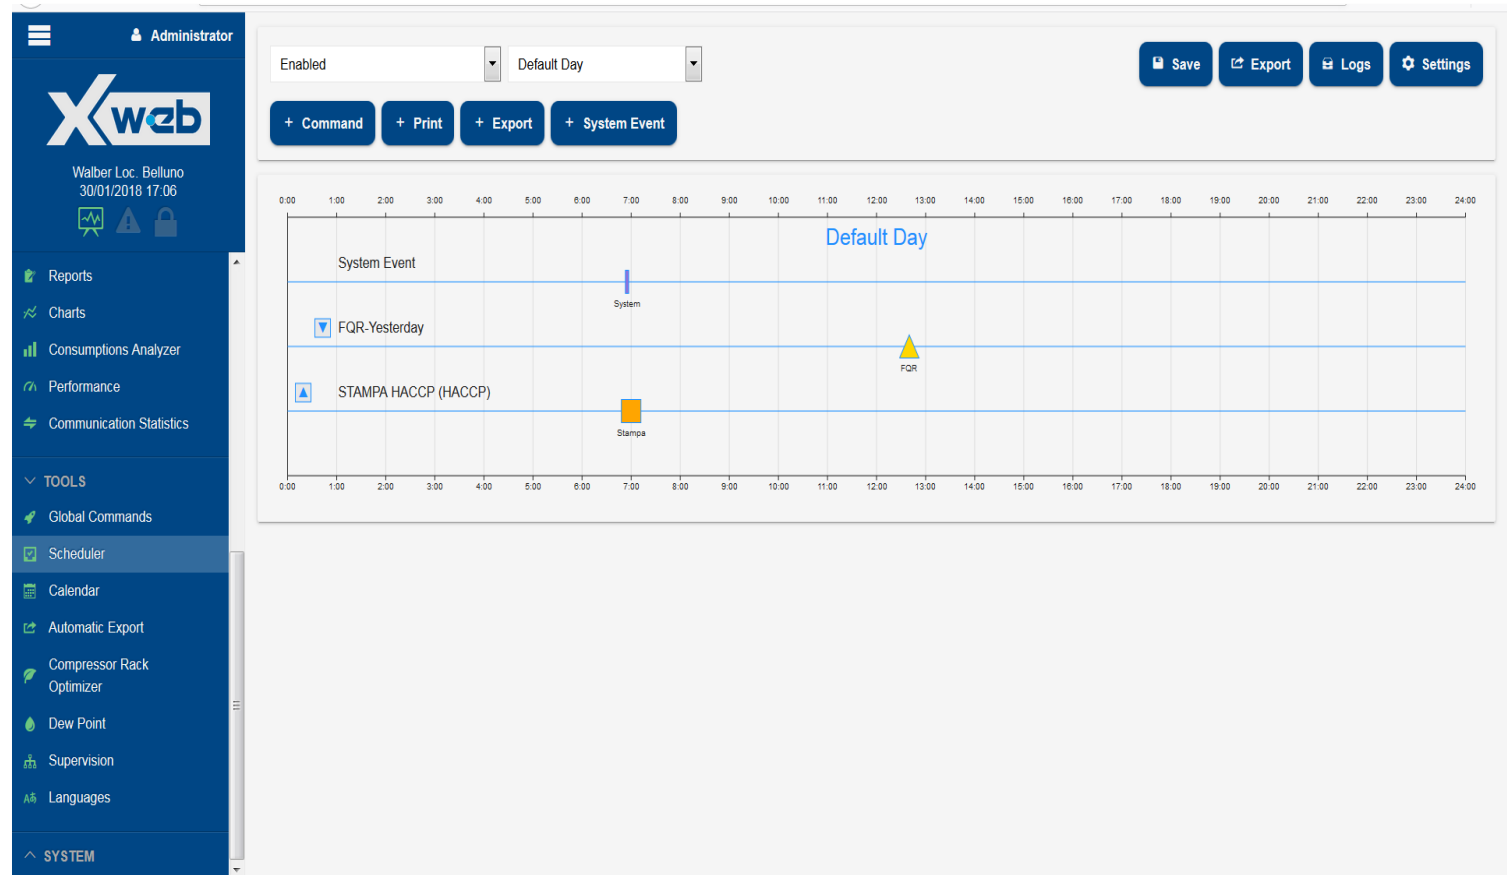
Administrator

Xweb

Walber Loc. Belluno
30/01/2018 17:06

Reports
Charts
Consumptions Analyzer
Performance
Communication Statistics

TOOLS
Global Commands
Scheduler
Calendar
Automatic Export
Compressor Rack Optimizer
Dew Point
Supervision
Languages

SYSTEM

Enabled
Default Day
Save
Export
Logs
Settings
+ Command
+ Print
+ Export
+ System Event

0:00 1:00 2:00 3:00 4:00 5:00 6:00 7:00 8:00 9:00 10:00 11:00 12:00 13:00 14:00 15:00 16:00 17:00 18:00 19:00 20:00 21:00 22:00 23:00 24:00

Default Day

System Event
System
FQR-Yesterday
FQR
STAMPA HACCP (HACCP)
Stampa

0:00 1:00 2:00 3:00 4:00 5:00 6:00 7:00 8:00 9:00 10:00 11:00 12:00 13:00 14:00 15:00 16:00 17:00 18:00 19:00 20:00 21:00 22:00 23:00 24:00